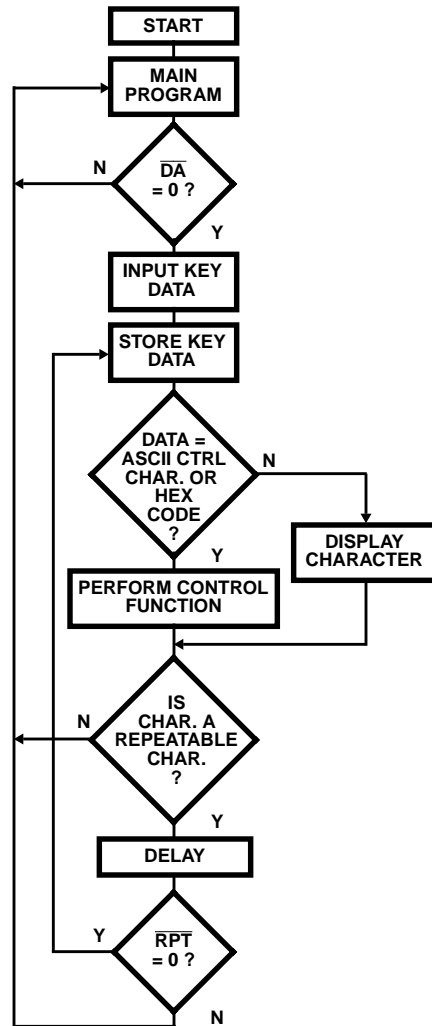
START

MAIN PROGRAM

N

$\overline{DA}$ = 0 ?

Y

INPUT KEY DATA

STORE KEY DATA

DATA = ASCII CTRL CHAR. OR HEX CODE ?

N

DISPLAY CHARACTER

Y

PERFORM CONTROL FUNCTION

N

IS CHAR. A REPEATABLE CHAR. ?

Y

DELAY

Y

$\overline{RPT}$ = 0 ?

N